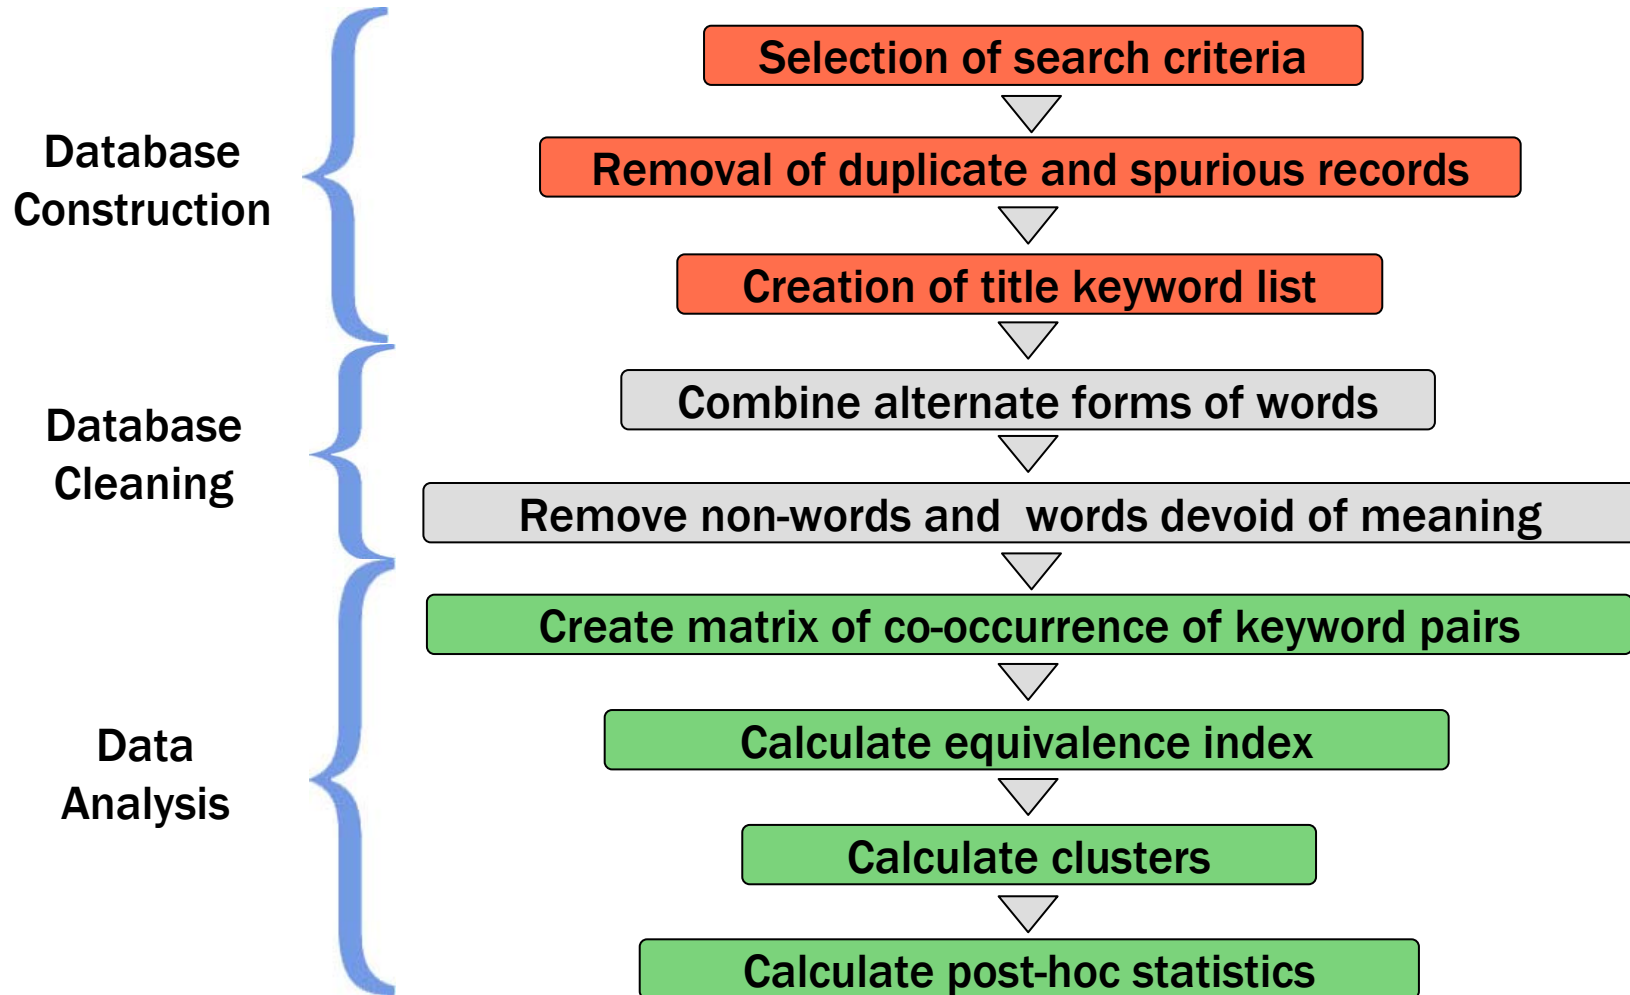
Database Construction

Database Cleaning

Data Analysis

Selection of search criteria

Removal of duplicate and spurious records

Creation of title keyword list

Combine alternate forms of words

Remove non-words and words devoid of meaning

Create matrix of co-occurrence of keyword pairs

Calculate equivalence index

Calculate clusters

Calculate post-hoc statistics